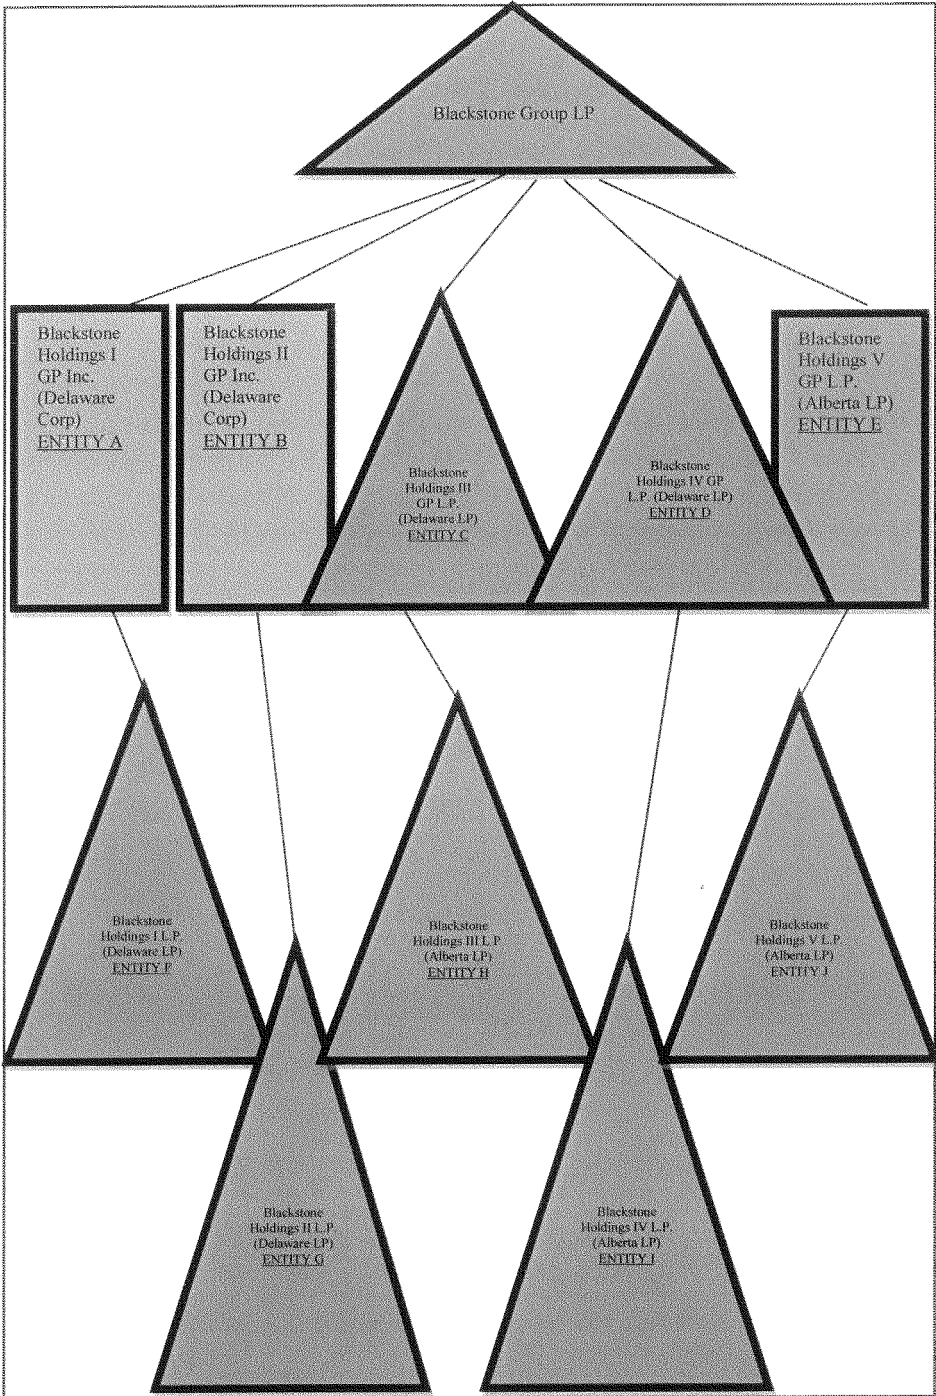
Blackstone Group LP

Blackstone Holdings I GP Inc. (Delaware Corp) ENTITY A

Blackstone Holdings II GP Inc. (Delaware Corp) ENTITY B

Blackstone Holdings III GP L.P. (Delaware LP) ENTITY C

Blackstone Holdings IV GP L.P. (Delaware LP) ENTITY D

Blackstone Holdings V GP L.P. (Alberta LP) ENTITY E

Blackstone Holdings I L.P (Delaware LP) ENTITY F

Blackstone Holdings III L.P (Alberta LP) ENTITY H

Blackstone Holdings V L.P. (Alberta LP) ENTITY J

Blackstone Holdings II L.P. (Delaware LP) ENTITY G

Blackstone Holdings IV L.P. (Alberta LP) ENTITY I